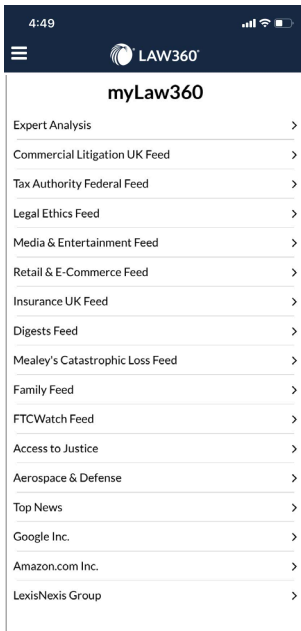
4:49

LAW360

myLaw360

Expert Analysis >

Commercial Litigation UK Feed >

Tax Authority Federal Feed >

Legal Ethics Feed >

Media & Entertainment Feed >

Retail & E-Commerce Feed >

Insurance UK Feed >

Digests Feed >

Mealey's Catastrophic Loss Feed >

Family Feed >

FTCWatch Feed >

Access to Justice >

Aerospace & Defense >

Top News >

Google Inc. >

Amazon.com Inc. >

LexisNexis Group >